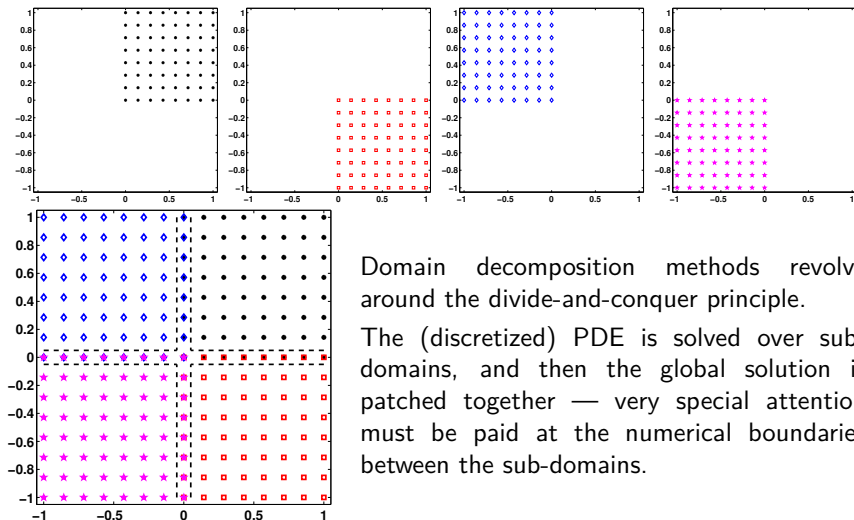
1 0.8 0.6 0.4 0.2 0 −0.2 −0.4 −0.6 −0.8 −1
−1 −0.5 0 0.5 1

1 0.8 0.6 0.4 0.2 0 −0.2 −0.4 −0.6 −0.8 −1
−1 −0.5 0 0.5 1

1 0.8 0.6 0.4 0.2 0 −0.2 −0.4 −0.6 −0.8 −1
−1 −0.5 0 0.5 1

1 0.8 0.6 0.4 0.2 0 −0.2 −0.4 −0.6 −0.8 −1
−1 −0.5 0 0.5 1

1 0.8 0.6 0.4 0.2 0 −0.2 −0.4 −0.6 −0.8 −1
−1 −0.5 0 0.5 1

Domain decomposition methods revolv around the divide-and-conquer principle.

The (discretized) PDE is solved over sub domains, and then the global solution i patched together — very special attentio must be paid at the numerical boundarie between the sub-domains.